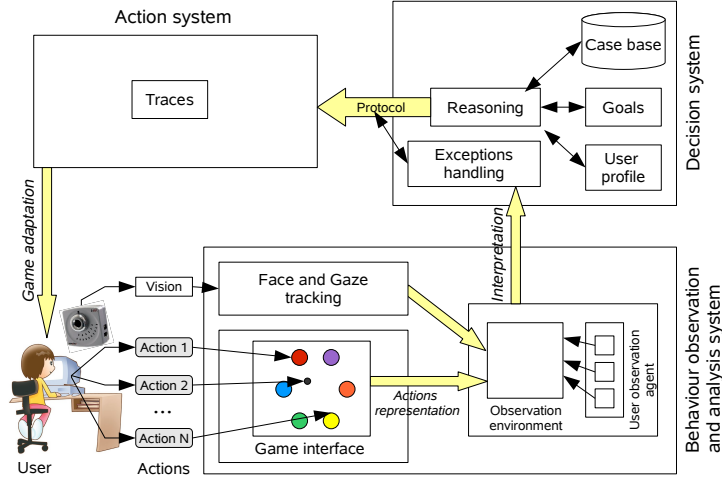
Action system

Traces

Protocol

Case base

Reasoning

Goals

Exceptions handling

User profile

Decision system

Game adaptation

Interpretation

Vision

Face and Gaze tracking

Action 1

Action 2

...

Action N

Game interface

Actions representation

Observation environment

User observation agent

Behaviour observation and analysis system

User

Actions